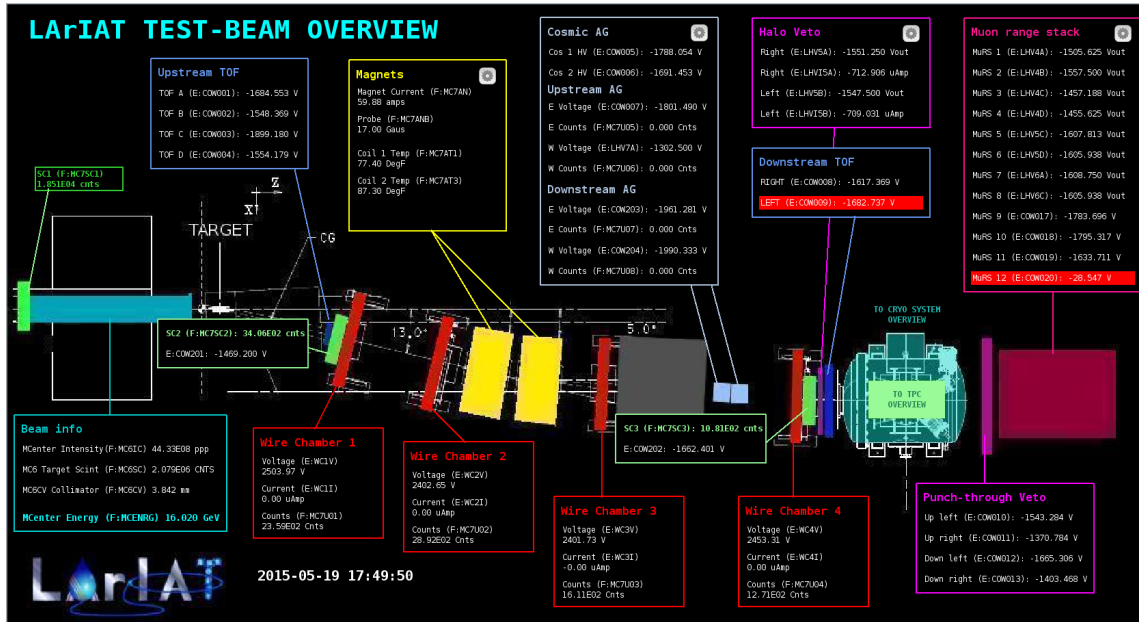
LArIAT TEST-BEAM OVERVIEW

Upstream TOF
TOF A (E:COW001): -1684.553 V
TOF B (E:COW002): -1548.369 V
TOF C (E:COW003): -1899.180 V
TOF D (E:COW004): -1554.179 V

Magnets
Magnet Current (F:MC7AN)
59.88 amps
Probe (F:MC7ANB)
17.00 Gaus
Coil 1 Temp (F:MC7AT1)
77.40 DegF
Coil 2 Temp (F:MC7AT3)
87.30 DegF

Cosmic AG
Cos 1 HV (E:COW005): -1788.054 V
Cos 2 HV (E:COW006): -1691.453 V
Upstream AG
E Voltage (E:COW007): -1801.490 V
E Counts (F:MC7U05): 0.000 Cnts
W Voltage (E:LHV7A): -1302.500 V
W Counts (F:MC7U06): 0.000 Cnts
Downstream AG
E Voltage (E:COW203): -1961.281 V
E Counts (F:MC7U07): 0.000 Cnts
W Voltage (E:COW204): -1990.333 V
W Counts (F:MC7U08): 0.000 Cnts

Halo Veto
Right (E:LHV5A): -1551.250 Vout
Right (E:LHVI5A): -712.906 uAmp
Left (E:LHV5B): -1547.500 Vout
Left (E:LHVI5B): -709.031 uAmp

Downstream TOF
RIGHT (E:COW008): -1617.369 V
LEFT (E:COW009): -1682.737 V

Muon range stack
MuRS 1 (E:LHV4A): -1505.625 Vout
MuRS 2 (E:LHV4B): -1557.500 Vout
MuRS 3 (E:LHV4C): -1457.188 Vout
MuRS 4 (E:LHV4D): -1455.625 Vout
MuRS 5 (E:LHV5C): -1607.813 Vout
MuRS 6 (E:LHV5D): -1605.938 Vout
MuRS 7 (E:LHV6A): -1608.750 Vout
MuRS 8 (E:LHV6C): -1605.938 Vout
MuRS 9 (E:COW017): -1783.696 V
MuRS 10 (E:COW018): -1795.317 V
MuRS 11 (E:COW019): -1633.711 V
MuRS 12 (E:COW020): -28.547 V

SC1 (F:MC7SC1)
1.851E04 cnts

Z
X
TARGET
CG
13.0°
5.0°

SC2 (F:MC7SC2): 34.06E02 cnts
E:COW201: -1469.200 V

TO CRYO SYSTEM OVERVIEW
TO TPC OVERVIEW

Beam info
MCenter Intensity(F:MC6IC) 44.33E08 ppp
MC6 Target Scint (F:MC6SC) 2.079E06 CNTS
MC6CV Collimator (F:MC6CV) 3.842 mm
MCenter Energy (F:MCENRG) 16.020 GeV

Wire Chamber 1
Voltage (E:WC1V)
2503.97 V
Current (E:WC1I)
0.00 uAmp
Counts (F:MC7U01)
23.59E02 Cnts

Wire Chamber 2
Voltage (E:WC2V)
2402.65 V
Current (E:WC2I)
0.00 uAmp
Counts (F:MC7U02)
28.92E02 Cnts

SC3 (F:MC7SC3): 10.81E02 cnts
E:COW202: -1662.401 V

Wire Chamber 3
Voltage (E:WC3V)
2401.73 V
Current (E:WC3I)
-0.00 uAmp
Counts (F:MC7U03)
16.11E02 Cnts

Wire Chamber 4
Voltage (E:WC4V)
2453.31 V
Current (E:WC4I)
0.00 uAmp
Counts (F:MC7U04)
12.71E02 Cnts

Punch-through Veto
Up left (E:COW010): -1543.284 V
Up right (E:COW011): -1370.784 V
Down left (E:COW012): -1665.306 V
Down right (E:COW013): -1403.468 V

LArIAT
2015-05-19 17:49:50